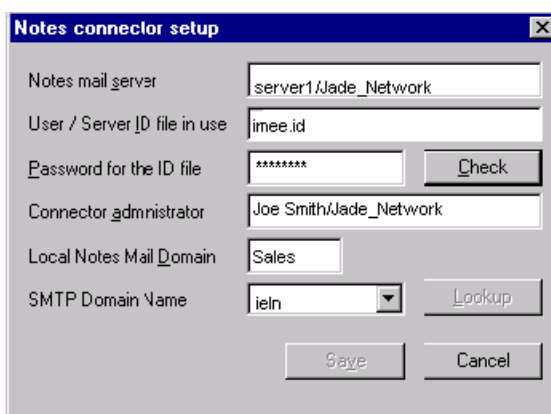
Notes connector setup

Notes mail server
server1/Jade_Network

User / Server ID file in use
imee.id

Password for the ID file
********
Check

Connector administrator
Joe Smith/Jade_Network

Local Notes Mail Domain
Sales

SMTP Domain Name
ieln
Lookup

Save
Cancel